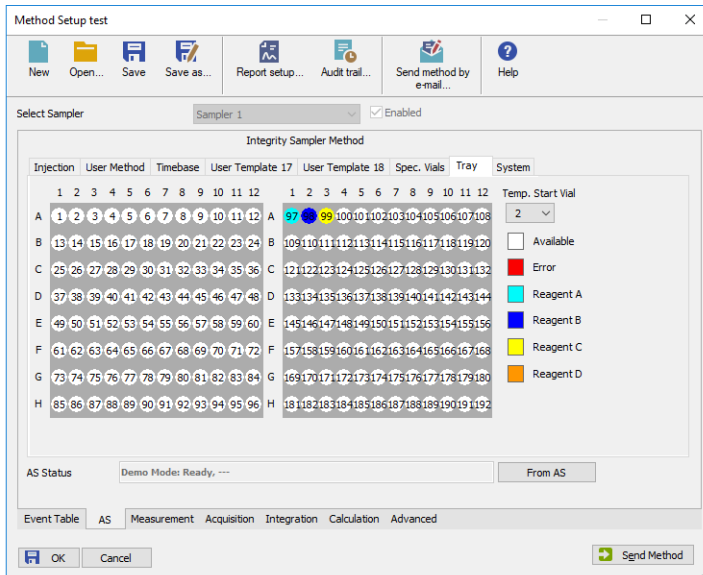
Method Setup test

New Open... Save Save as... Report setup... Audit trail... Send method by e-mail... Help

Select Sampler Sampler 1 Enabled

Integrity Sampler Method

Injection User Method Timebase User Template 17 User Template 18 Spec. Vials Tray System

| | 1 | 2 | 3 | 4 | 5 | 6 | 7 | 8 | 9 | 10 | 11 | 12 |
|---|---|---|---|---|---|---|---|---|---|---|---|---|
| A | 1 | 2 | 3 | 4 | 5 | 6 | 7 | 8 | 9 | 10 | 11 | 12 |
| B | 13 | 14 | 15 | 16 | 17 | 18 | 19 | 20 | 21 | 22 | 23 | 24 |
| C | 25 | 26 | 27 | 28 | 29 | 30 | 31 | 32 | 33 | 34 | 35 | 36 |
| D | 37 | 38 | 39 | 40 | 41 | 42 | 43 | 44 | 45 | 46 | 47 | 48 |
| E | 49 | 50 | 51 | 52 | 53 | 54 | 55 | 56 | 57 | 58 | 59 | 60 |
| F | 61 | 62 | 63 | 64 | 65 | 66 | 67 | 68 | 69 | 70 | 71 | 72 |
| G | 73 | 74 | 75 | 76 | 77 | 78 | 79 | 80 | 81 | 82 | 83 | 84 |
| H | 85 | 86 | 87 | 88 | 89 | 90 | 91 | 92 | 93 | 94 | 95 | 96 |

| | 1 | 2 | 3 | 4 | 5 | 6 | 7 | 8 | 9 | 10 | 11 | 12 |
|---|---|---|---|---|---|---|---|---|---|---|---|---|
| A | 97 | 98 | 99 | 100 | 101 | 102 | 103 | 104 | 105 | 106 | 107 | 108 |
| B | 109 | 110 | 111 | 112 | 113 | 114 | 115 | 116 | 117 | 118 | 119 | 120 |
| C | 121 | 122 | 123 | 124 | 125 | 126 | 127 | 128 | 129 | 130 | 131 | 132 |
| D | 133 | 134 | 135 | 136 | 137 | 138 | 139 | 140 | 141 | 142 | 143 | 144 |
| E | 145 | 146 | 147 | 148 | 149 | 150 | 151 | 152 | 153 | 154 | 155 | 156 |
| F | 157 | 158 | 159 | 160 | 161 | 162 | 163 | 164 | 165 | 166 | 167 | 168 |
| G | 169 | 170 | 171 | 172 | 173 | 174 | 175 | 176 | 177 | 178 | 179 | 180 |
| H | 181 | 182 | 183 | 184 | 185 | 186 | 187 | 188 | 189 | 190 | 191 | 192 |

Temp. Start Vial
2
Available
Error
Reagent A
Reagent B
Reagent C
Reagent D

AS Status Demo Mode: Ready, --- From AS

Event Table AS Measurement Acquisition Integration Calculation Advanced

OK Cancel Send Method